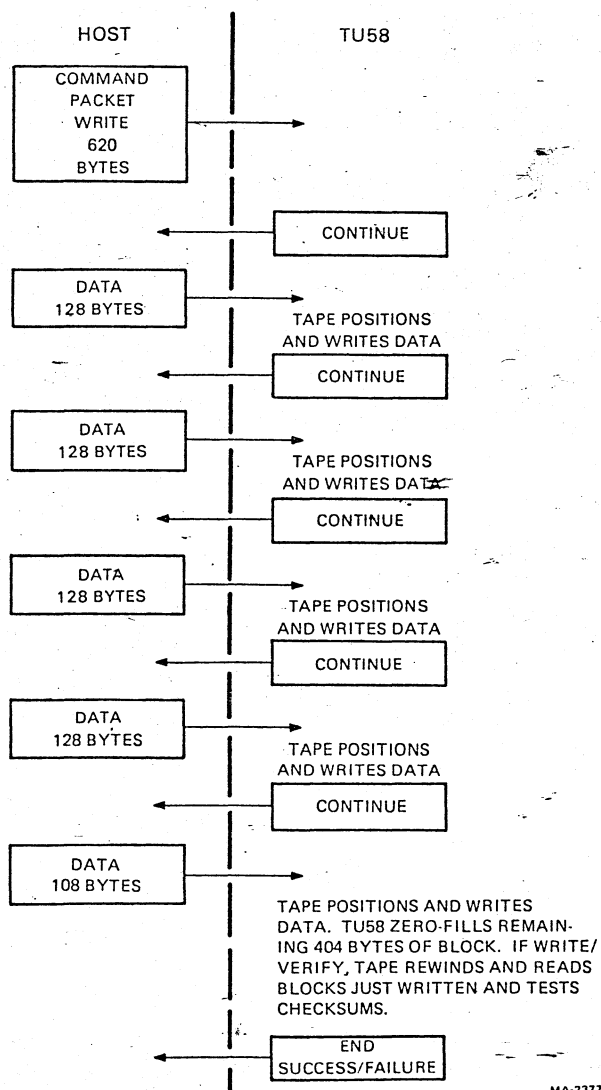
HOST

TU58

COMMAND PACKET WRITE 620 BYTES

CONTINUE

DATA 128 BYTES

TAPE POSITIONS AND WRITES DATA

CONTINUE

DATA 128 BYTES

TAPE POSITIONS AND WRITES DATA

CONTINUE

DATA 128 BYTES

TAPE POSITIONS AND WRITES DATA

CONTINUE

DATA 128 BYTES

TAPE POSITIONS AND WRITES DATA

CONTINUE

DATA 108 BYTES

TAPE POSITIONS AND WRITES DATA. TU58 ZERO-FILLS REMAINING 404 BYTES OF BLOCK. IF WRITE/VERIFY, TAPE REWINDS AND READS BLOCKS JUST WRITTEN AND TESTS CHECKSUMS.

END SUCCESS/FAILURE

MA-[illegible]